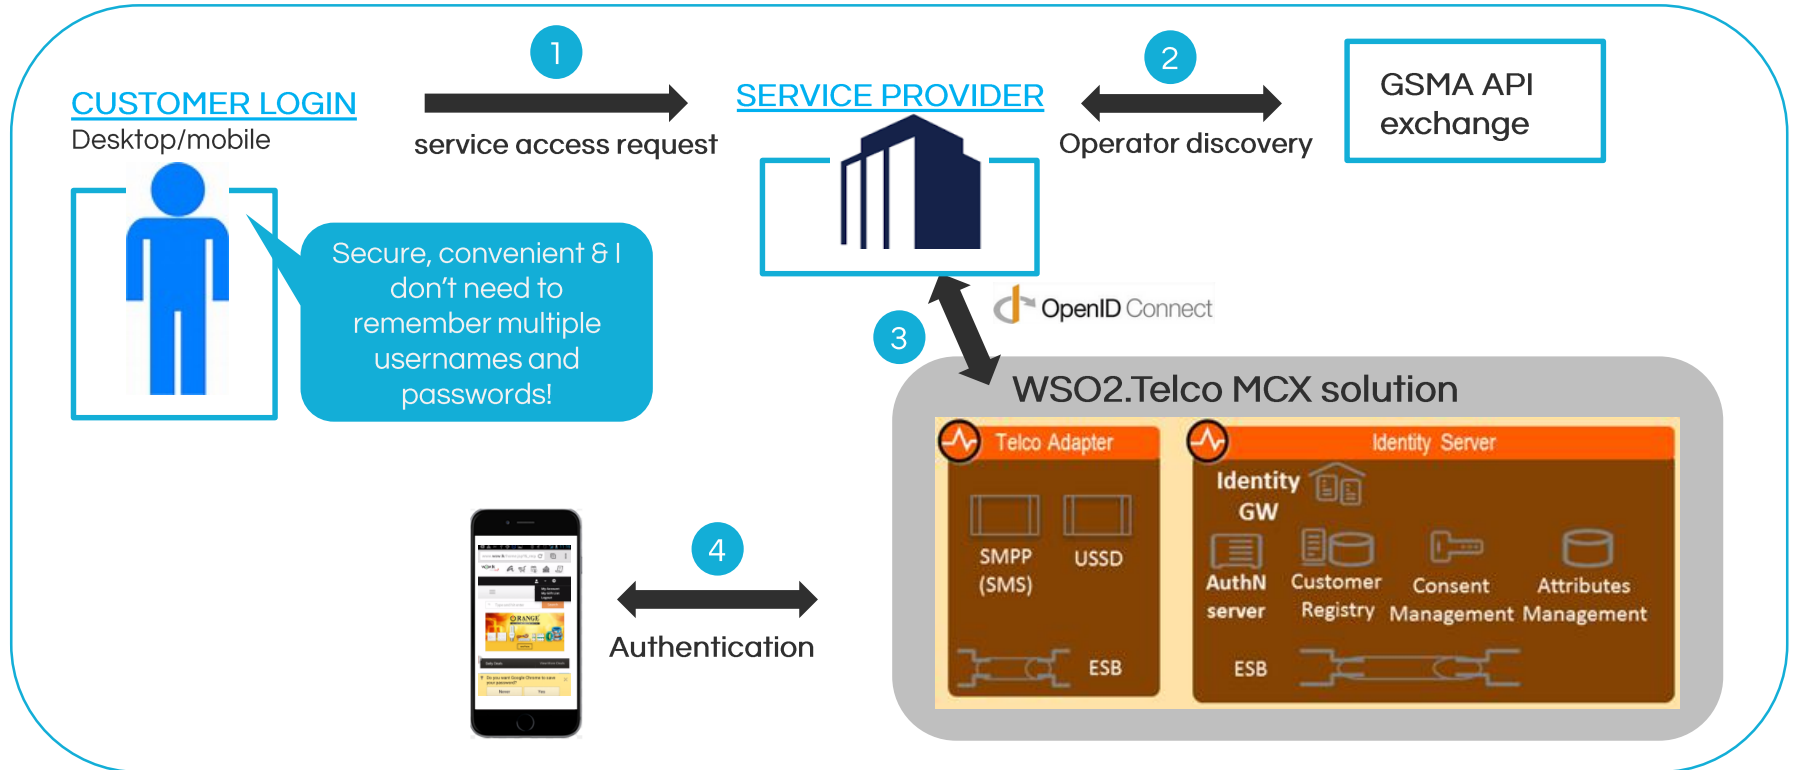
CUSTOMER LOGIN
Desktop/mobile

1

service access request

SERVICE PROVIDER

2

Operator discovery

GSMA API exchange

Secure, convenient & I don't need to remember multiple usernames and passwords!

3

OpenID Connect

WSO2.Telco MCX solution

Telco Adapter

SMPP (SMS)

USSD

ESB

Identity Server

Identity GW

AuthN server

Customer Registry

Consent Management

Attributes Management

ESB

4

Authentication